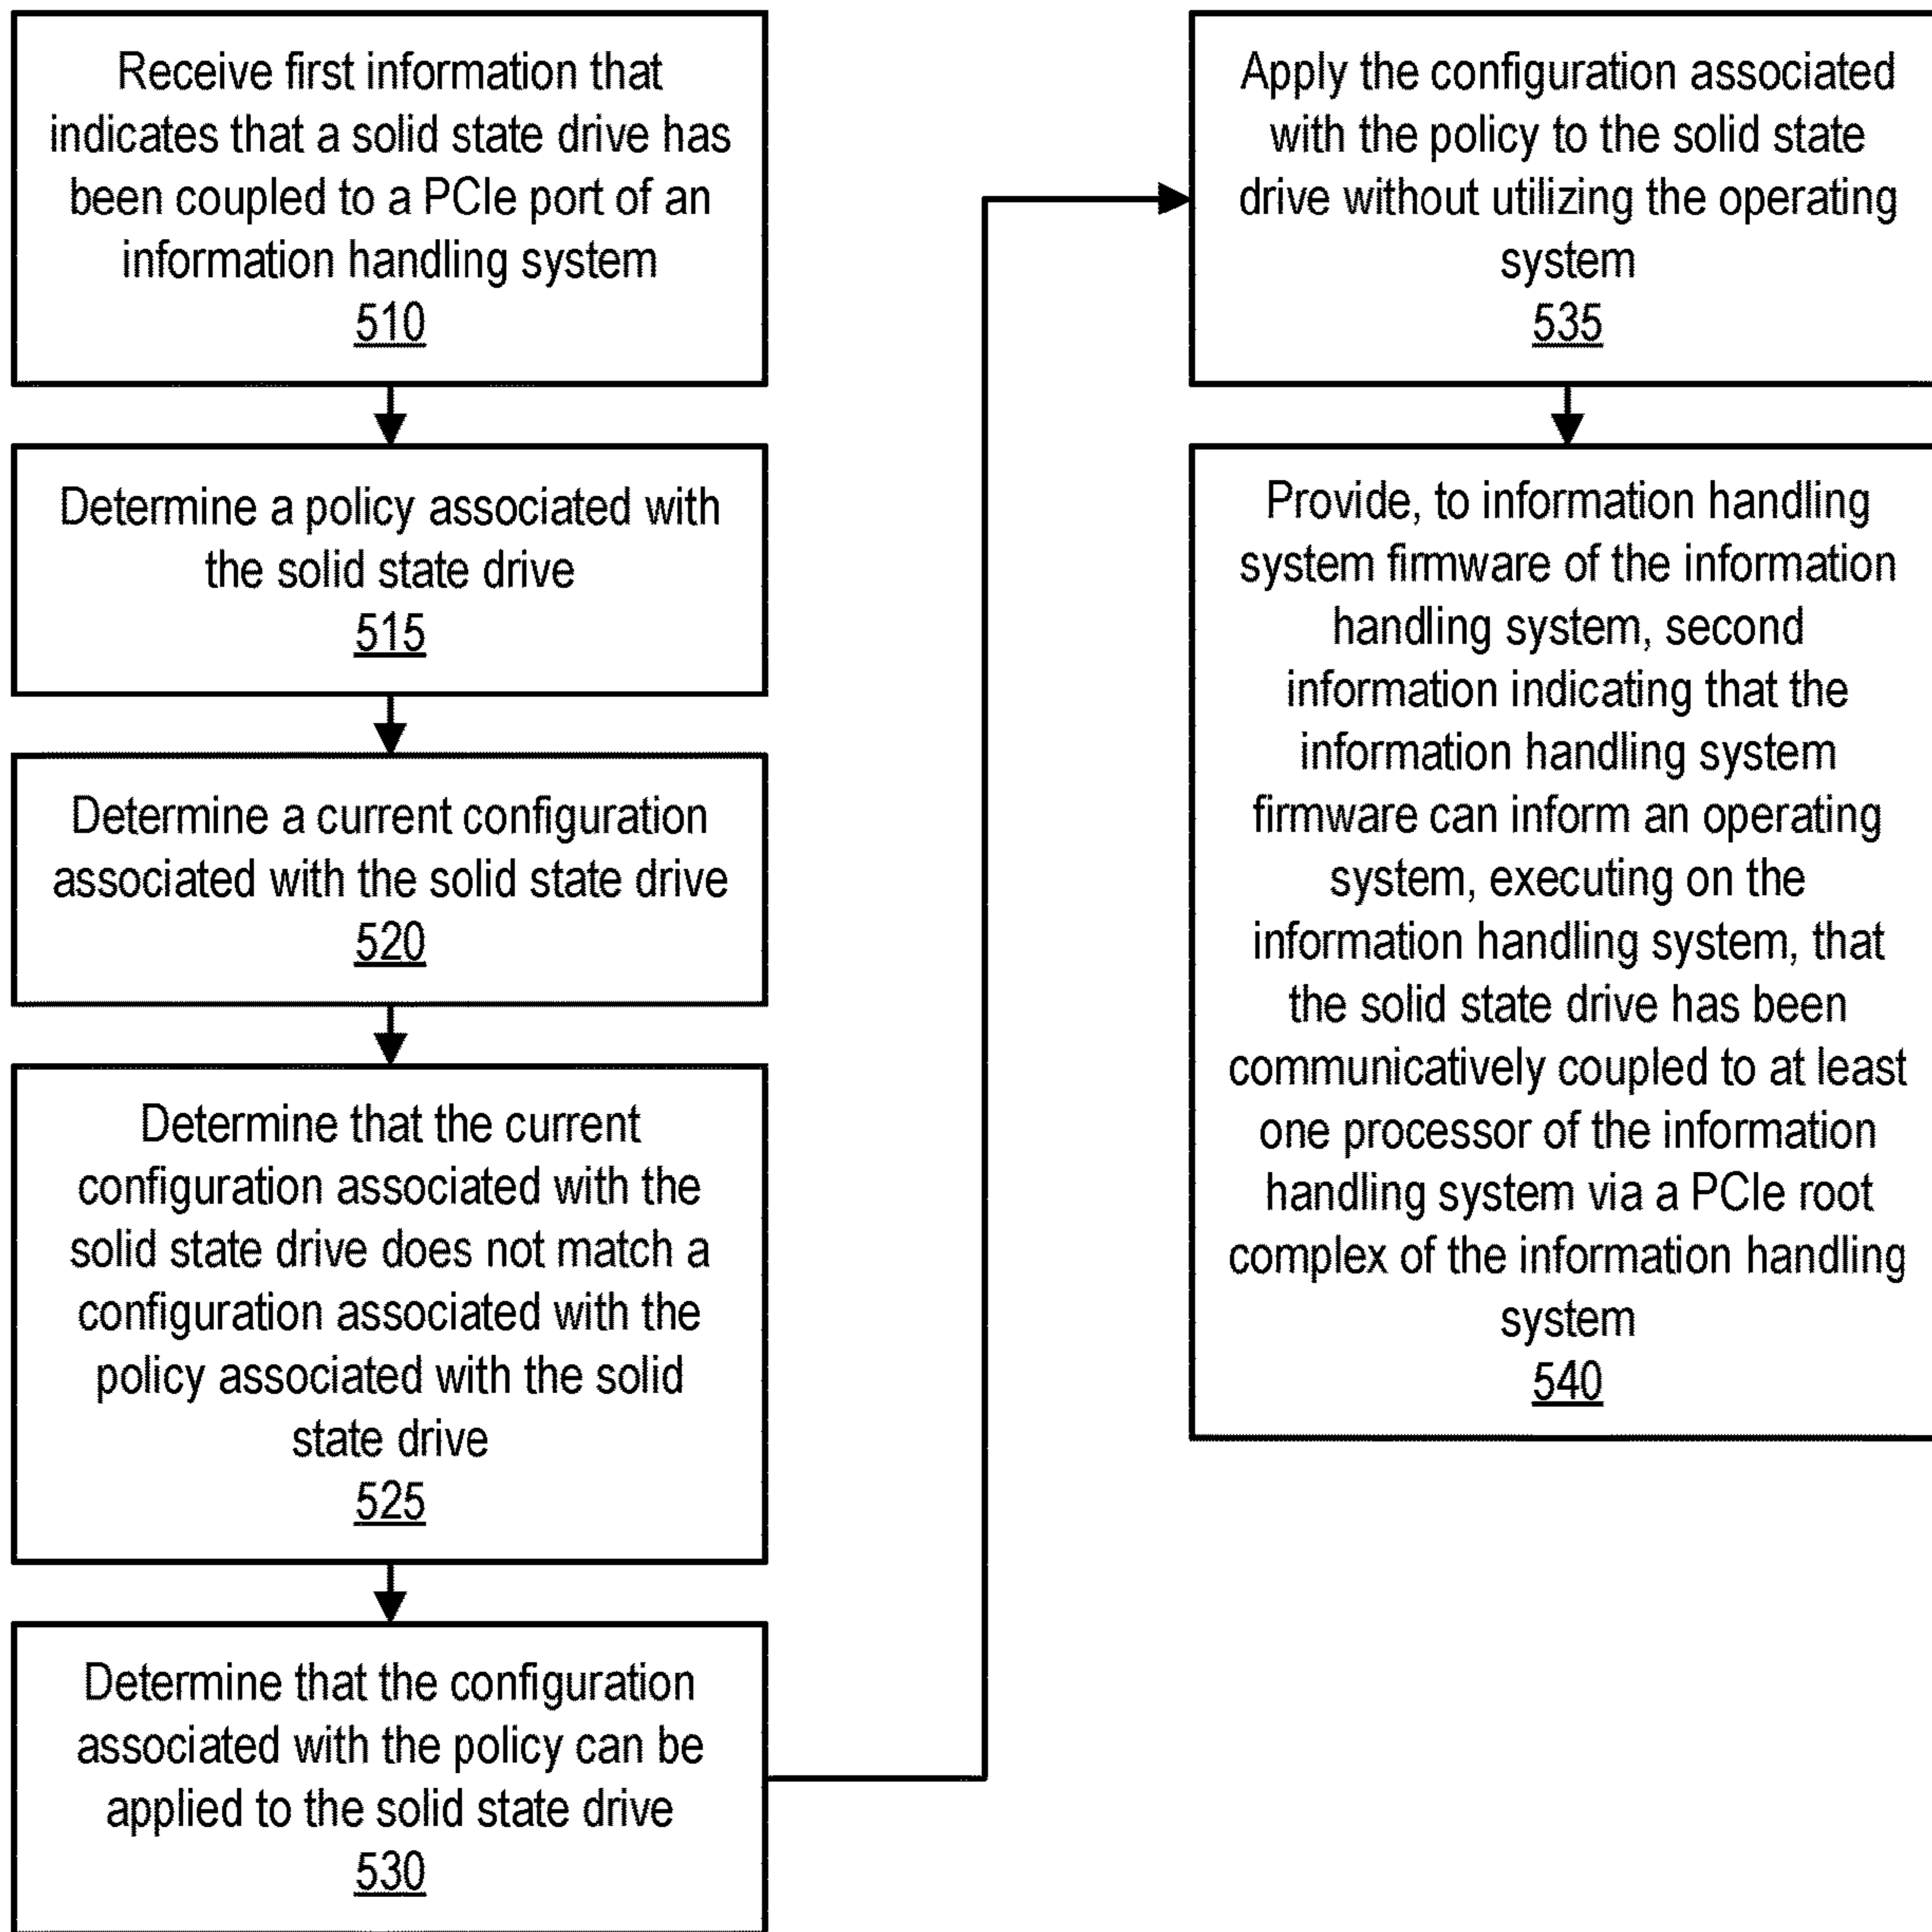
Receive first information that indicates that a solid state drive has been coupled to a PCIe port of an information handling system
510

Determine a policy associated with the solid state drive
515

Determine a current configuration associated with the solid state drive
520

Determine that the current configuration associated with the solid state drive does not match a configuration associated with the policy associated with the solid state drive
525

Determine that the configuration associated with the policy can be applied to the solid state drive
530

Apply the configuration associated with the policy to the solid state drive without utilizing the operating system
535

Provide, to information handling system firmware of the information handling system, second information indicating that the information handling system firmware can inform an operating system, executing on the information handling system, that the solid state drive has been communicatively coupled to at least one processor of the information handling system via a PCIe root complex of the information handling system
540